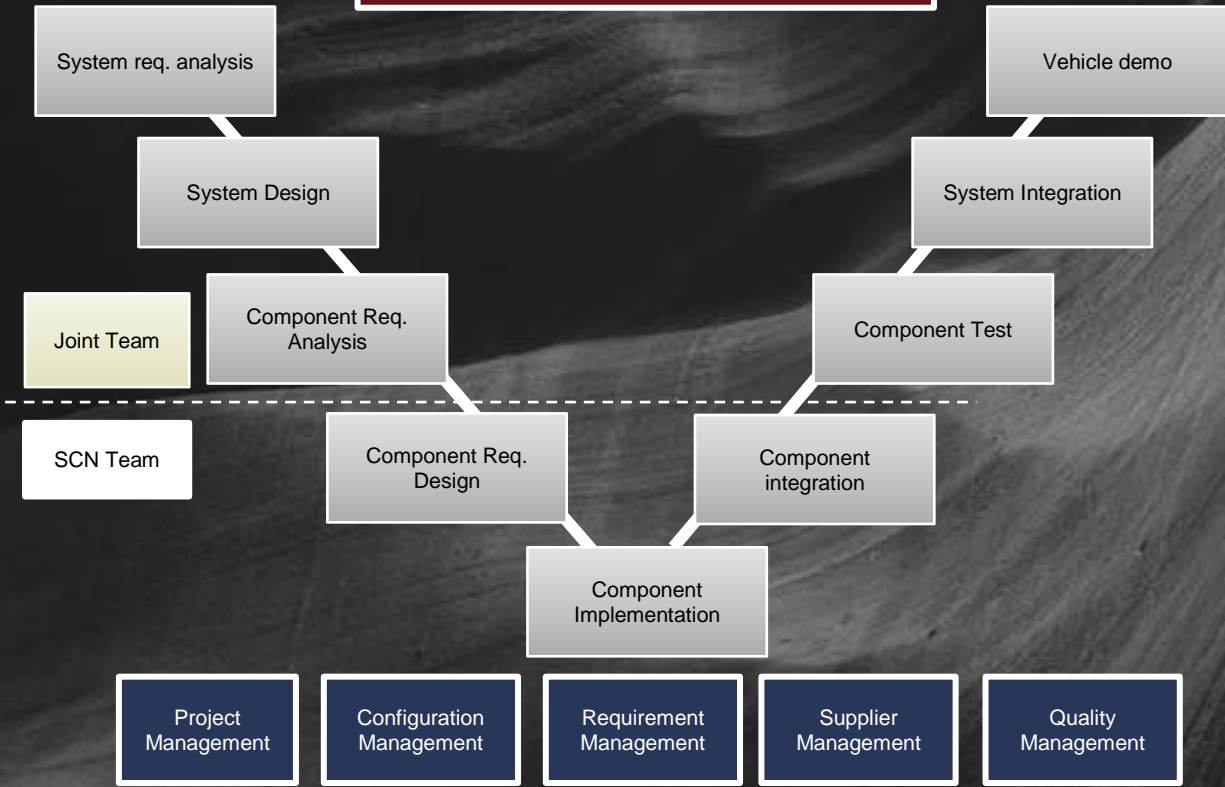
System req. analysis

Vehicle demo

System Design

System Integration

Joint Team

Component Req. Analysis

Component Test

SCN Team

Component Req. Design

Component integration

Component Implementation

Project Management

Configuration Management

Requirement Management

Supplier Management

Quality Management